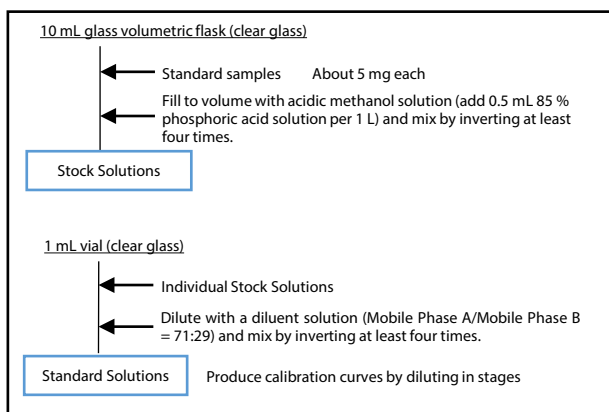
10 mL glass volumetric flask (clear glass)

Standard samples About 5 mg each

Fill to volume with acidic methanol solution (add 0.5 mL 85 % phosphoric acid solution per 1 L) and mix by inverting at least four times.

Stock Solutions

1 mL vial (clear glass)

Individual Stock Solutions

Dilute with a diluent solution (Mobile Phase A/Mobile Phase B = 71:29) and mix by inverting at least four times.

Standard Solutions

Produce calibration curves by diluting in stages